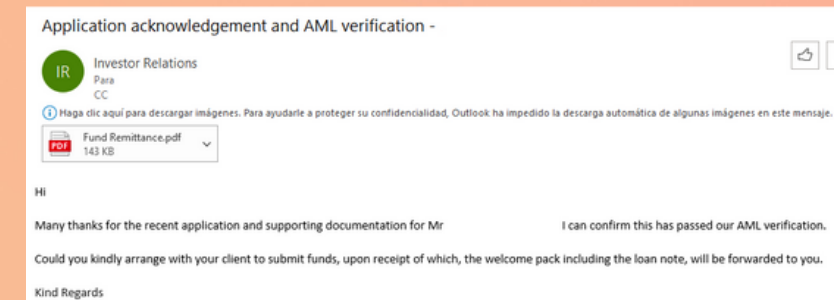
Application acknowledgement and AML verification -

IR

Investor Relations
Para
CC

Haga clic aquí para descargar imágenes. Para ayudarle a proteger su confidencialidad, Outlook ha impedido la descarga automática de algunas imágenes en este mensaje.

PDF
Fund Remittance.pdf
143 KB

Hi

Many thanks for the recent application and supporting documentation for Mr I can confirm this has passed our AML verification.

Could you kindly arrange with your client to submit funds, upon receipt of which, the welcome pack including the loan note, will be forwarded to you.

Kind Regards